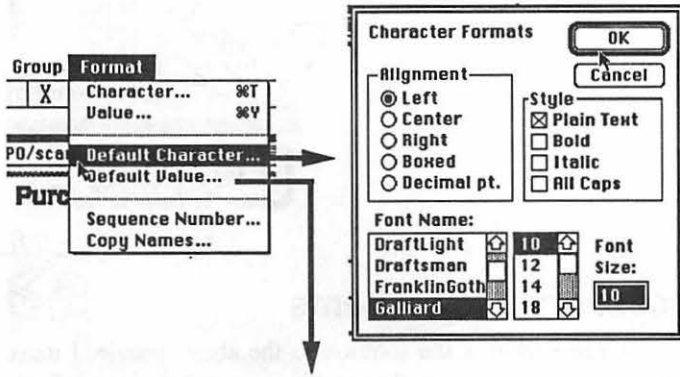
Group Format
X
Character... ⌘T
Value... ⌘Y
PO/sca
Default Character...
Default Value...
Purc
Sequence Number...
Copy Names...

Character Formats
OK
Cancel
Alignment
Left
Center
Right
Boxed
Decimal pt.
Style
Plain Text
Bold
Italic
All Caps
Font Name:
DraftLight
Draftsman
FranklinGoth
Galliard
10
12
14
18
Font Size:
10